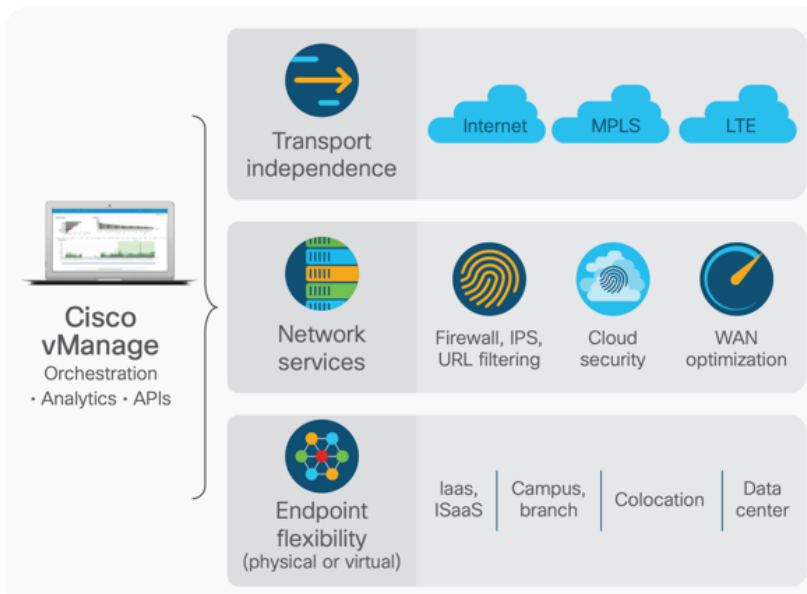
Cisco vManage
Orchestration
• Analytics • APIs

Transport independence

Internet

MPLS

LTE

Network services

Firewall, IPS, URL filtering

Cloud security

WAN optimization

Endpoint flexibility
(physical or virtual)

Iaas, ISaaS

Campus, branch

Colocation

Data center